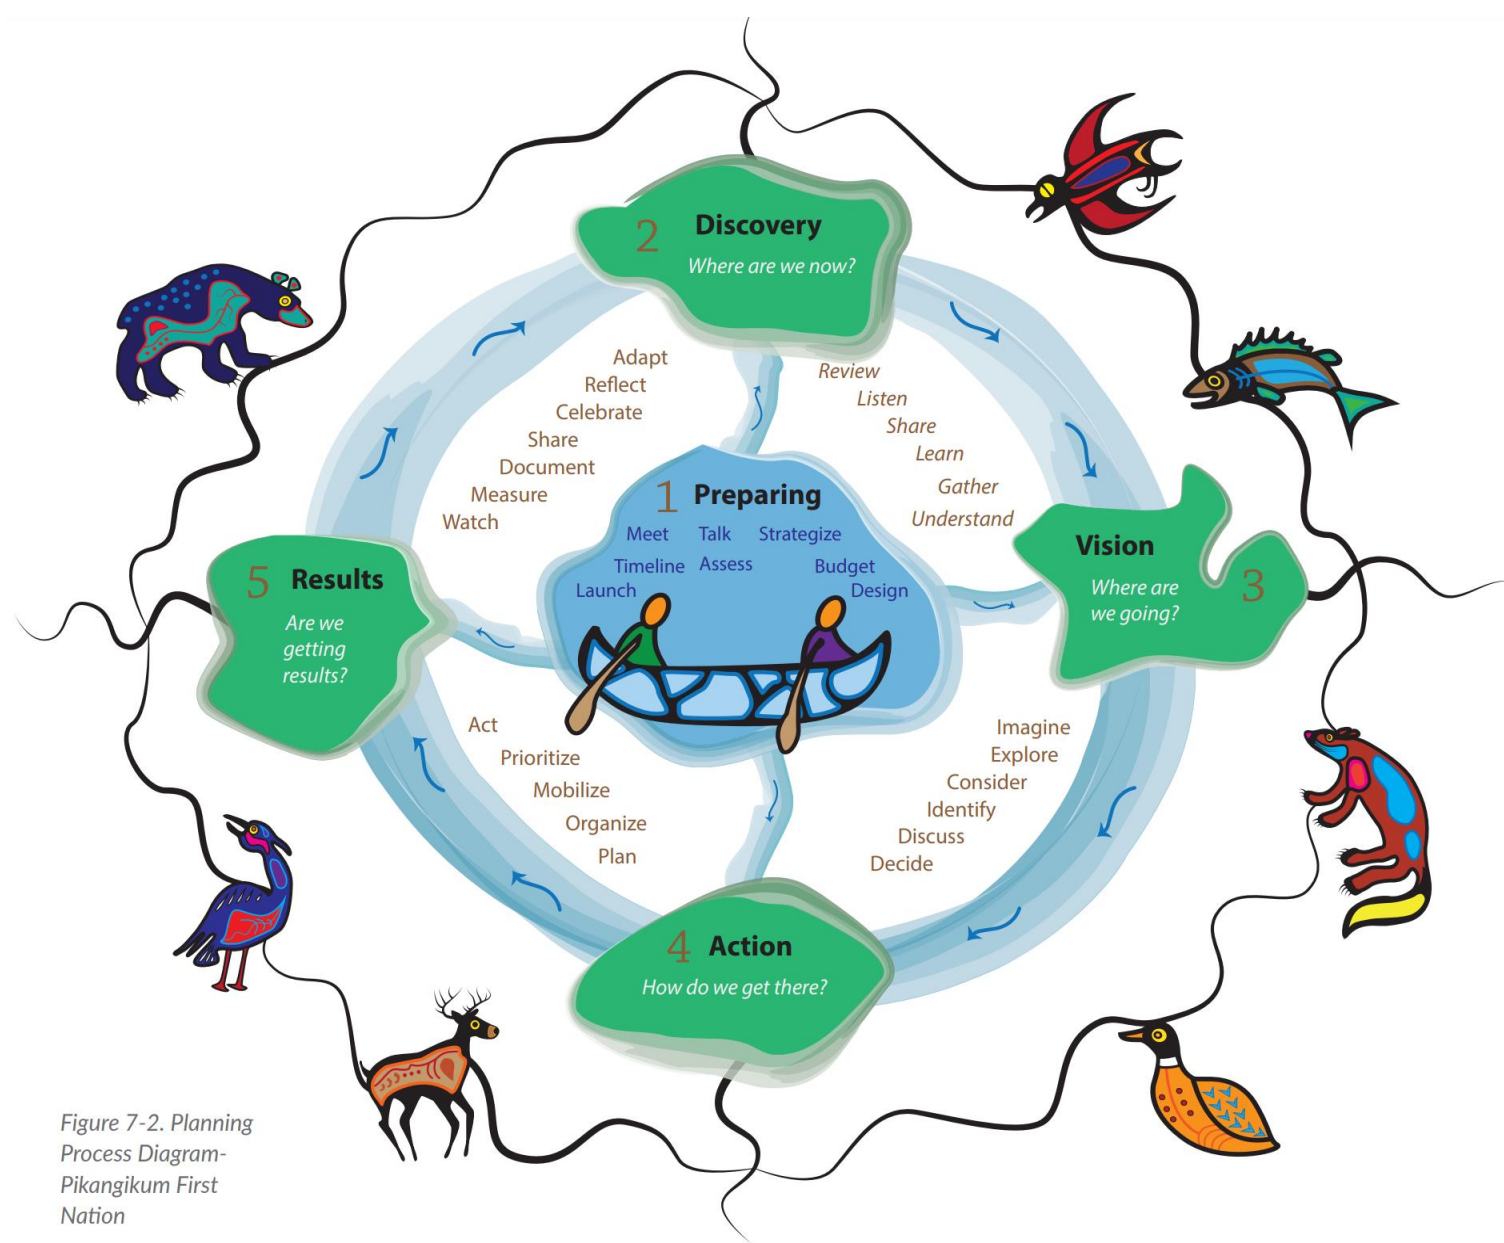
2 Discovery
Where are we now?

Adapt
Reflect
Celebrate
Share
Document
Measure
Watch

Review
Listen
Share
Learn
Gather
Understand

1 Preparing
Meet Talk Strategize
Timeline Assess Budget
Launch Design

Vision
Where are we going? 3

5 Results
Are we getting results?

Act
Prioritize
Mobilize
Organize
Plan

Imagine
Explore
Consider
Identify
Discuss
Decide

4 Action
How do we get there?

Figure 7-2. Planning Process Diagram- Pikangikum First Nation